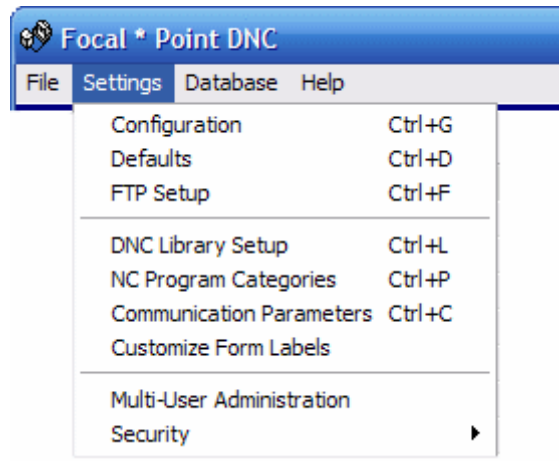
Focal * Point DNC

File Settings Database Help

Configuration Ctrl+G
Defaults Ctrl+D
FTP Setup Ctrl+F

DNC Library Setup Ctrl+L
NC Program Categories Ctrl+P
Communication Parameters Ctrl+C
Customize Form Labels

Multi-User Administration
Security